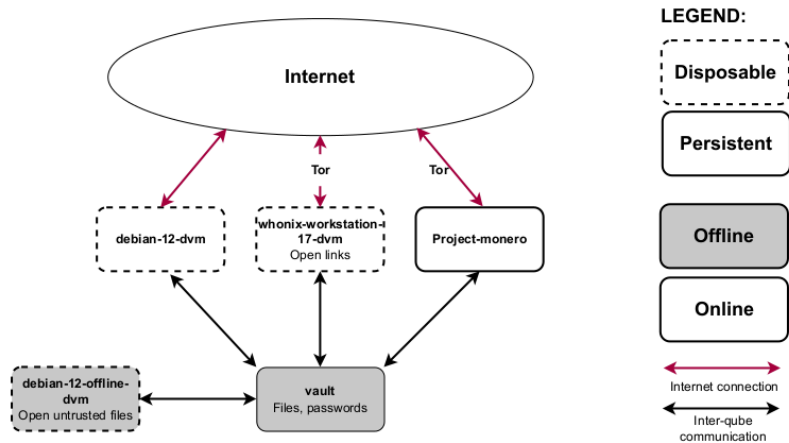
Internet

Tor

Tor

debian-12-dvm

whonix-workstation-17-dvm
Open links

Project-monero

debian-12-offline-dvm
Open untrusted files

vault
Files, passwords

LEGEND:

Disposable

Persistent

Offline

Online

Internet connection

Inter-qube communication